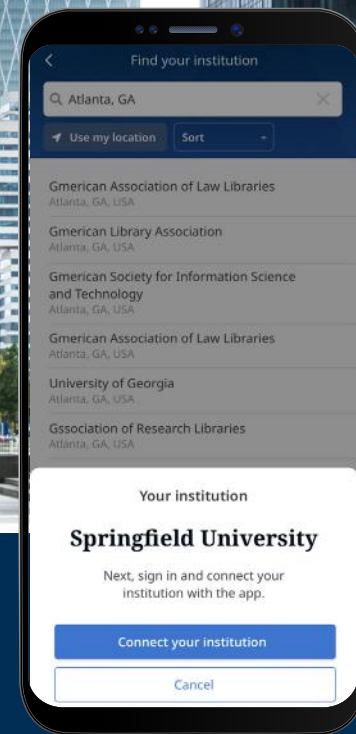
Find your institution

Atlanta, GA

Use my location

Sort

Gmerican Association of Law Libraries
Atlanta, GA, USA

Gmerican Library Association
Atlanta, GA, USA

Gmerican Society for Information Science and Technology
Atlanta, GA, USA

Gmerican Association of Law Libraries
Atlanta, GA, USA

University of Georgia
Atlanta, GA, USA

Gssociation of Research Libraries
Atlanta, GA, USA

Your institution

Springfield University

Next, sign in and connect your institution with the app.

Connect your institution

Cancel